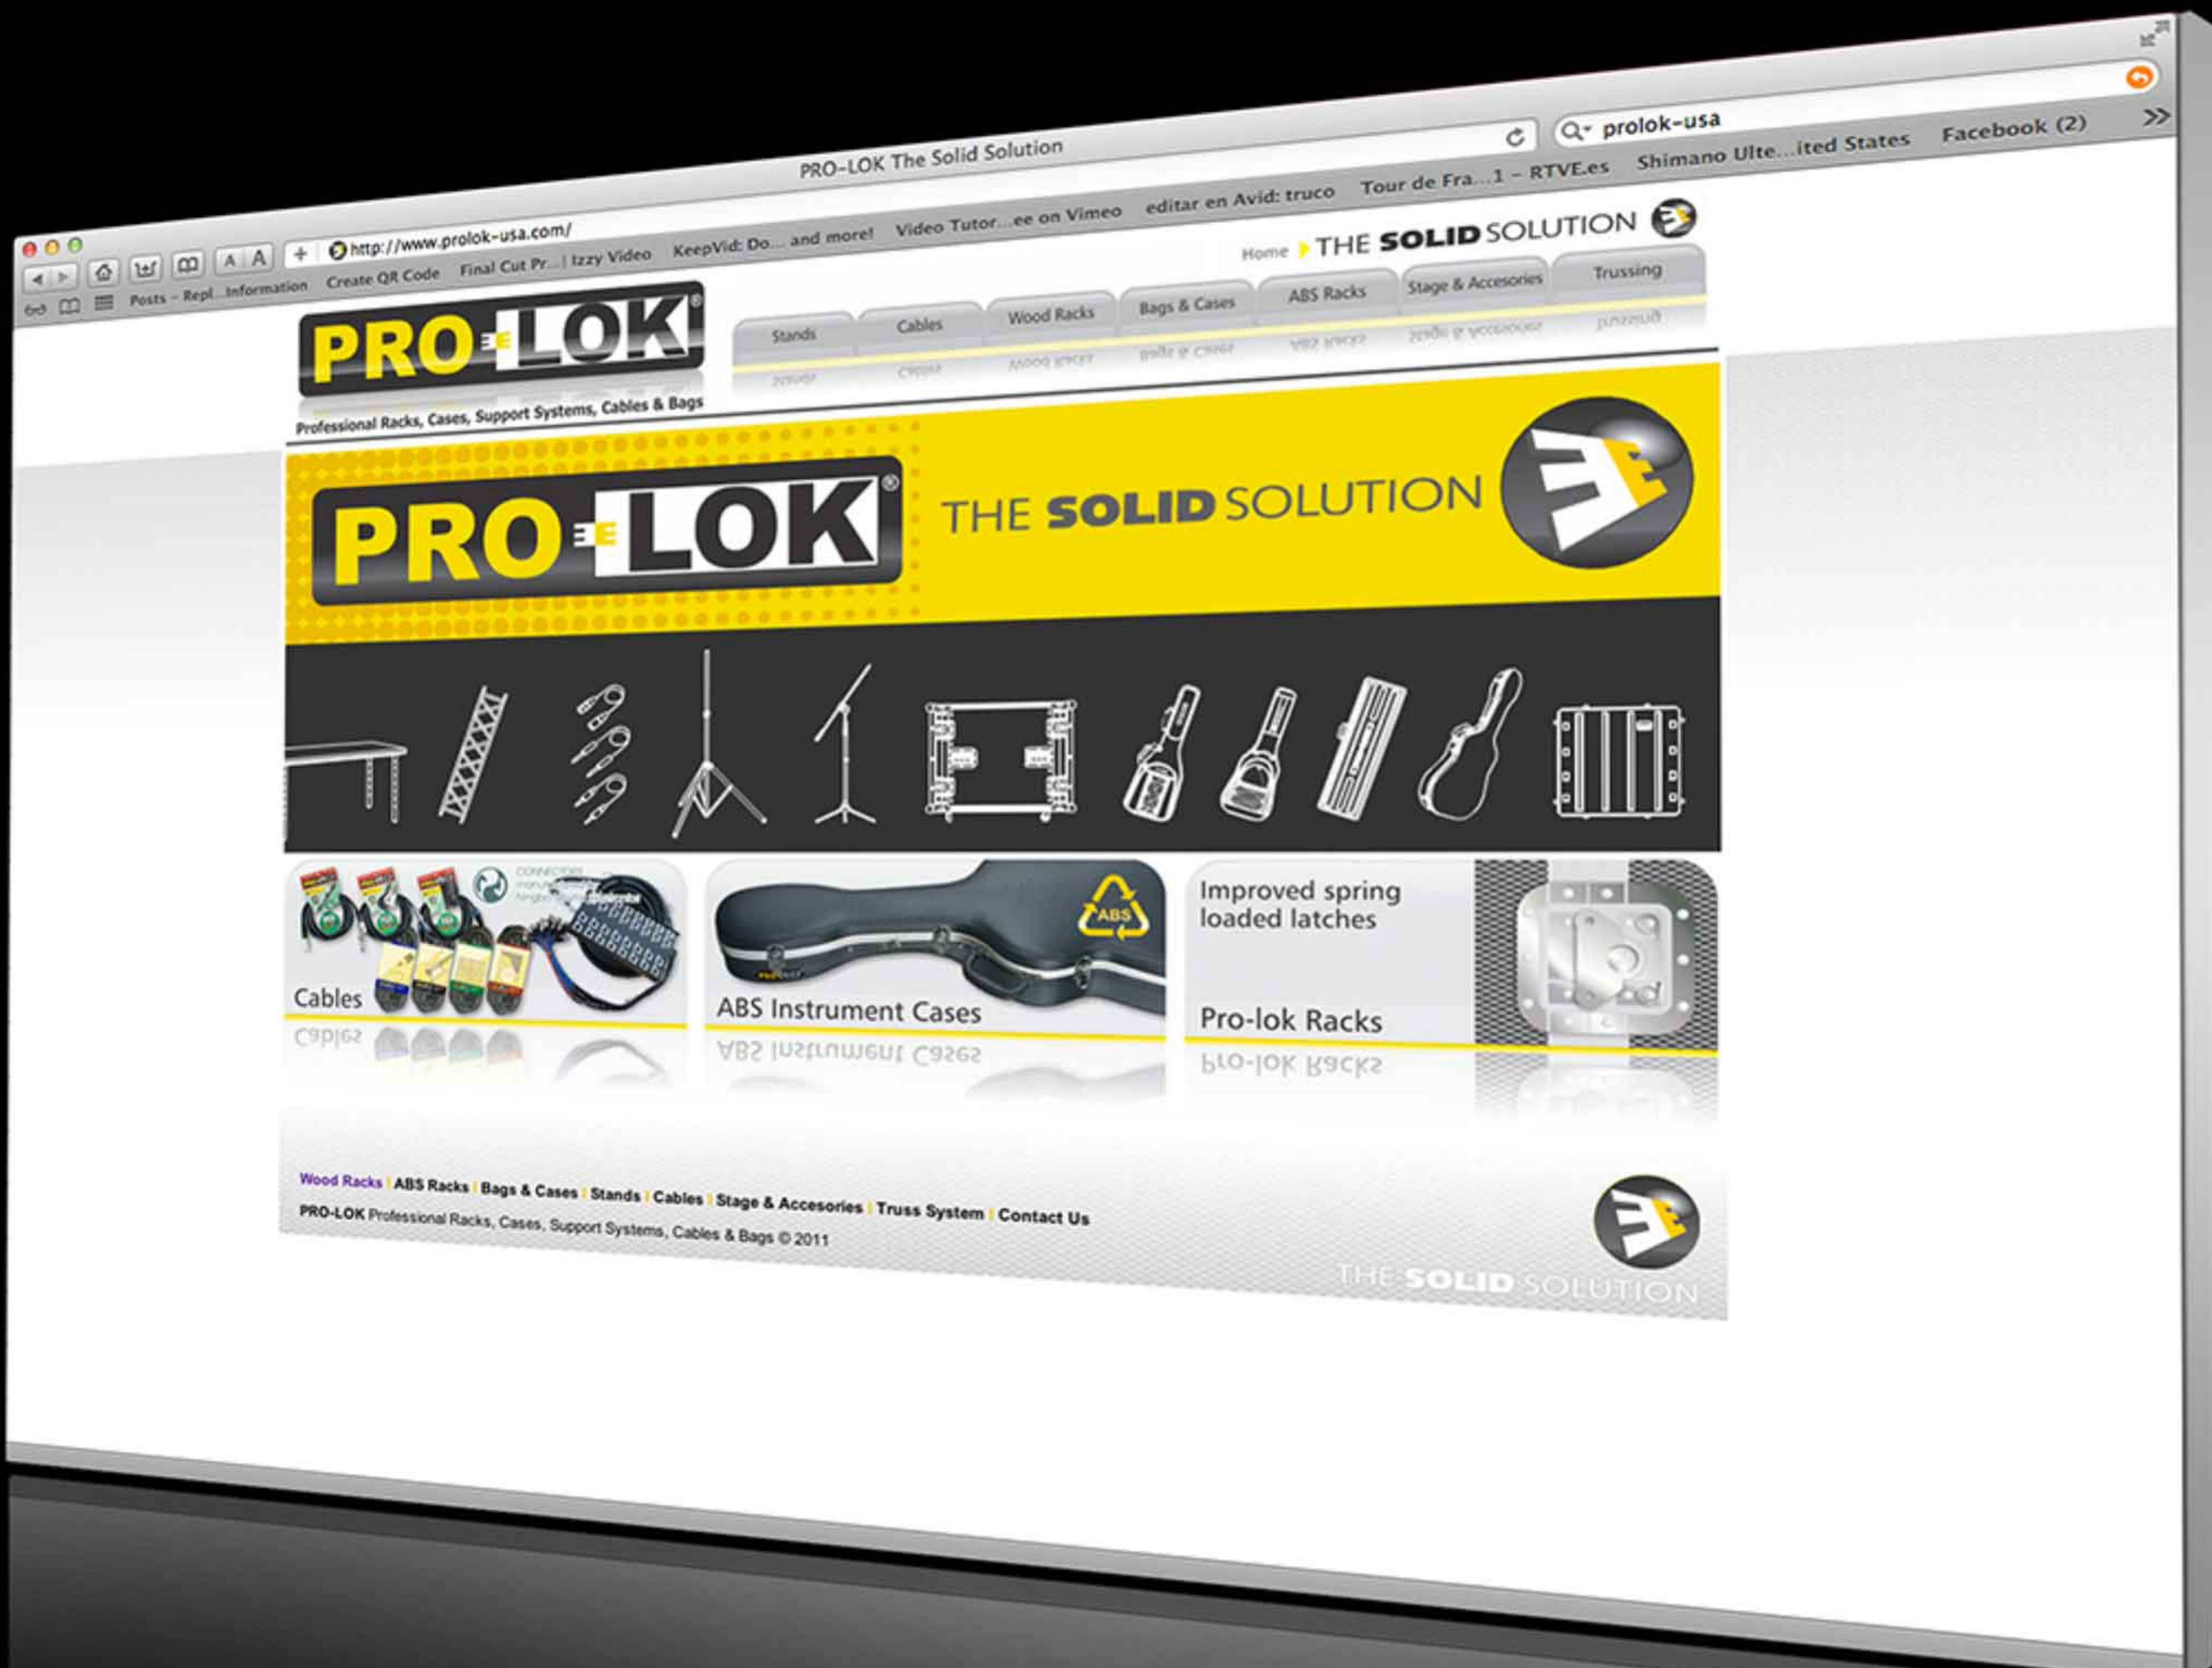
PRO-LOK The Solid Solution

http://www.prolok-usa.com/

prolok-usa

Posts - Repl...Information Create QR Code Final Cut Pr... | Izzy Video KeepVid: Do... and more! Video Tutor...ee on Vimeo editar en Avid: truco Tour de Fra...1 - RTVE.es Shimano Ulte...ited States Facebook (2)

Home THE SOLID SOLUTION

PRO-LOK®

Professional Racks, Cases, Support Systems, Cables & Bags

Stands | Cables | Wood Racks | Bags & Cases | ABS Racks | Stage & Accesories | Trussing

PRO-LOK® THE SOLID SOLUTION

Cables

ABS

ABS Instrument Cases

Improved spring loaded latches

Pro-lok Racks

Wood Racks | ABS Racks | Bags & Cases | Stands | Cables | Stage & Accesories | Truss System | Contact Us

PRO-LOK Professional Racks, Cases, Support Systems, Cables & Bags © 2011

THE SOLID SOLUTION